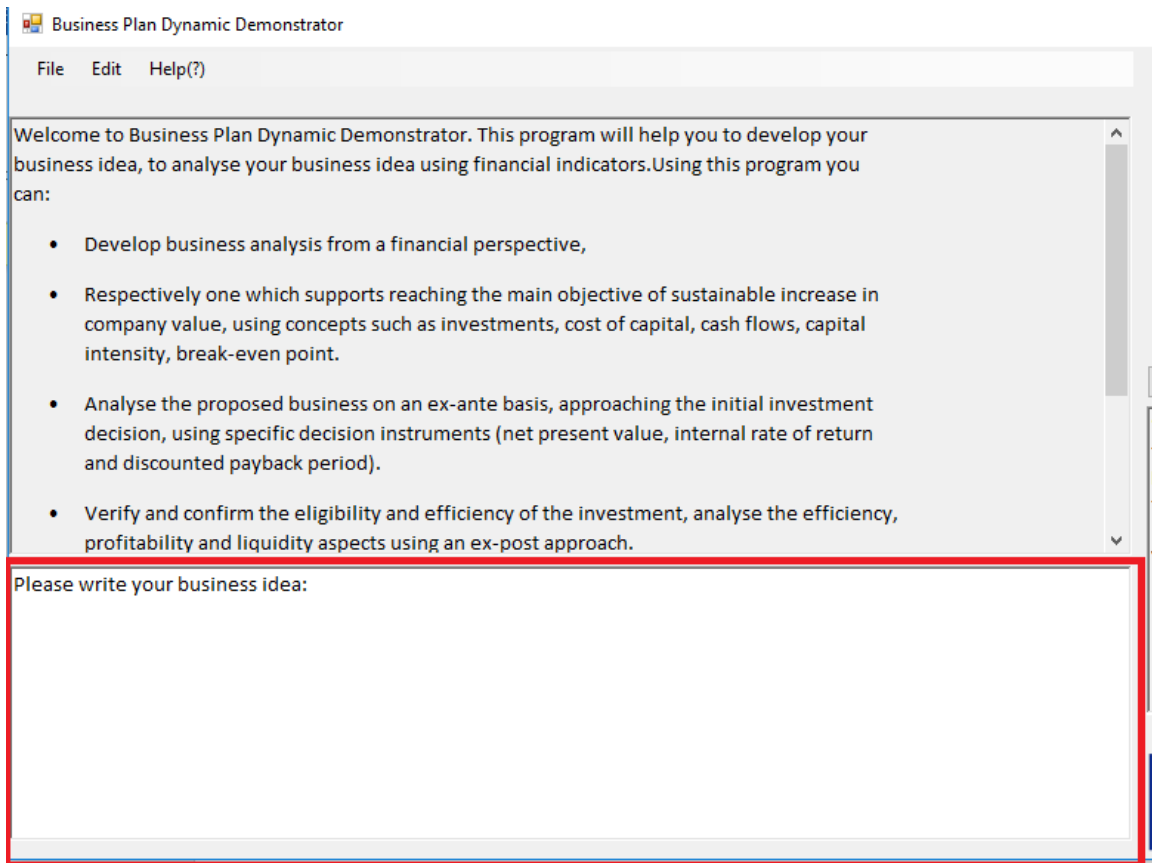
Business Plan Dynamic Demonstrator

File Edit Help(?)

Welcome to Business Plan Dynamic Demonstrator. This program will help you to develop your business idea, to analyse your business idea using financial indicators.Using this program you can:

- Develop business analysis from a financial perspective,
- Respectively one which supports reaching the main objective of sustainable increase in company value, using concepts such as investments, cost of capital, cash flows, capital intensity, break-even point.
- Analyse the proposed business on an ex-ante basis, approaching the initial investment decision, using specific decision instruments (net present value, internal rate of return and discounted payback period).
- Verify and confirm the eligibility and efficiency of the investment, analyse the efficiency, profitability and liquidity aspects using an ex-post approach.

Please write your business idea: